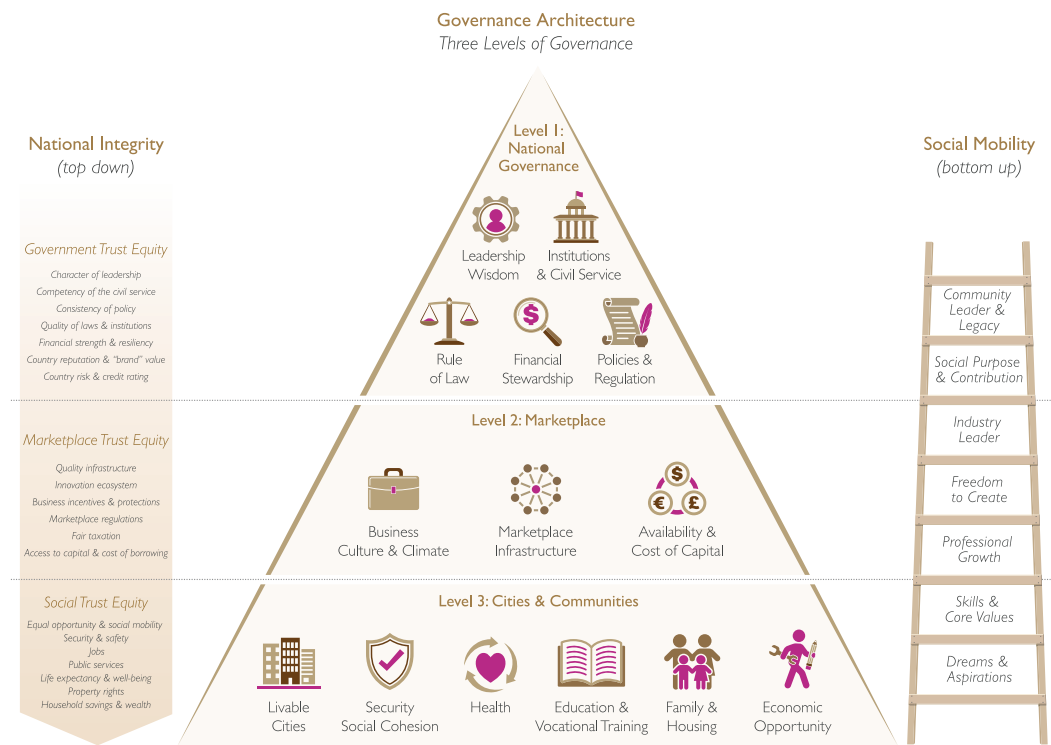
Governance Architecture
Three Levels of Governance

National Integrity
(top down)

Government Trust Equity
Character of leadership
Competency of the civil service
Consistency of policy
Quality of laws & institutions
Financial strength & resiliency
Country reputation & "brand" value
Country risk & credit rating

Marketplace Trust Equity
Quality infrastructure
Innovation ecosystem
Business incentives & protections
Marketplace regulations
Fair taxation
Access to capital & cost of borrowing

Social Trust Equity
Equal opportunity & social mobility
Security & safety
Jobs
Public services
Life expectancy & well-being
Property rights
Household savings & wealth

Level 1: National Governance
Leadership Wisdom
Institutions & Civil Service
Rule of Law
Financial Stewardship
Policies & Regulation

Level 2: Marketplace
Business Culture & Climate
Marketplace Infrastructure
Availability & Cost of Capital

Level 3: Cities & Communities
Livable Cities
Security Social Cohesion
Health
Education & Vocational Training
Family & Housing
Economic Opportunity

Social Mobility
(bottom up)
Community Leader & Legacy
Social Purpose & Contribution
Industry Leader
Freedom to Create
Professional Growth
Skills & Core Values
Dreams & Aspirations